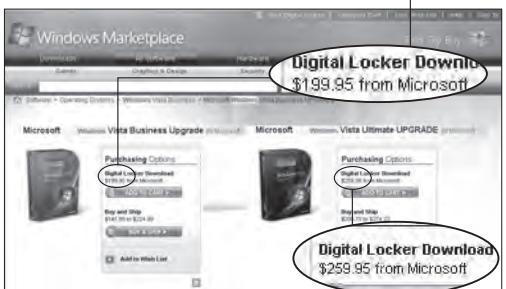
Windows Marketplace

Digital Locker Downlo
$199.95 from Microsoft

Microsoft Windows Vista Business Upgrade

Microsoft Windows Vista Ultimate UPGRADE

Purchasing Options
Digital Locker Download
$199.95 from Microsoft
ADD TO CART

Buy and Ship
$145.99 to $224.99
SEE 6 OFFERS

Add to Wish List

Purchasing Options
Digital Locker Download
$259.95 from Microsoft
ADD TO CART

Buy and Ship

Digital Locker Download
$259.95 from Microsoft